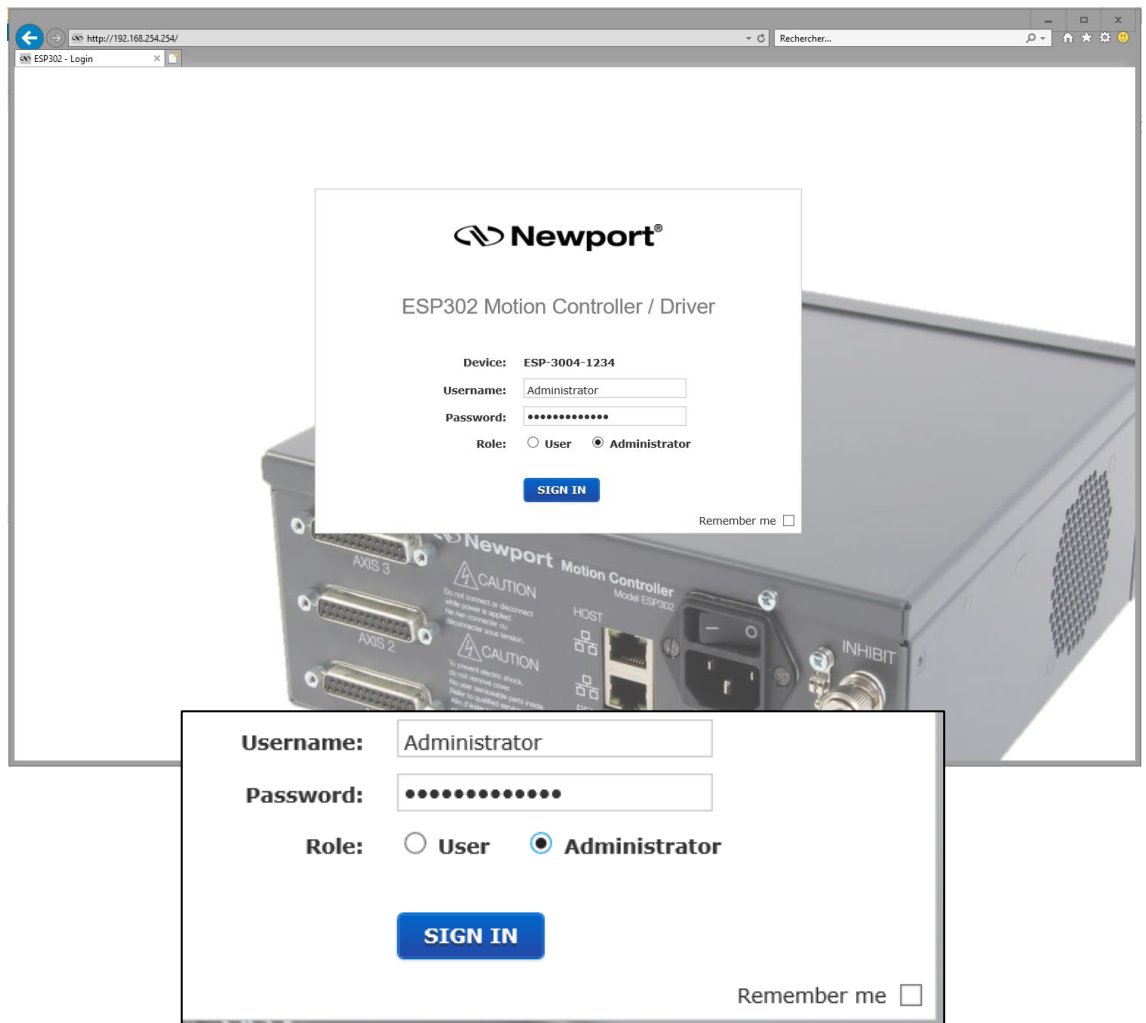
http://192.168.254.254/
Rechercher...
ESP302 - Login

Newport®

ESP302 Motion Controller / Driver

Device: ESP-3004-1234
Username: Administrator
Password: •••••••••••••
Role: User Administrator

SIGN IN

Remember me

AXIS 3
Newport Motion Controller
Model ESP302
CAUTION
Do not connect or disconnect while power is applied. Ne rien connecter ou déconnecter sous tension.
HOST
AXIS 2
CAUTION
To prevent electric shock, do not remove cover. No user serviceable parts inside. Refer to qualified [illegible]
INHIBIT

Username: Administrator
Password: •••••••••••••
Role: User Administrator

SIGN IN

Remember me